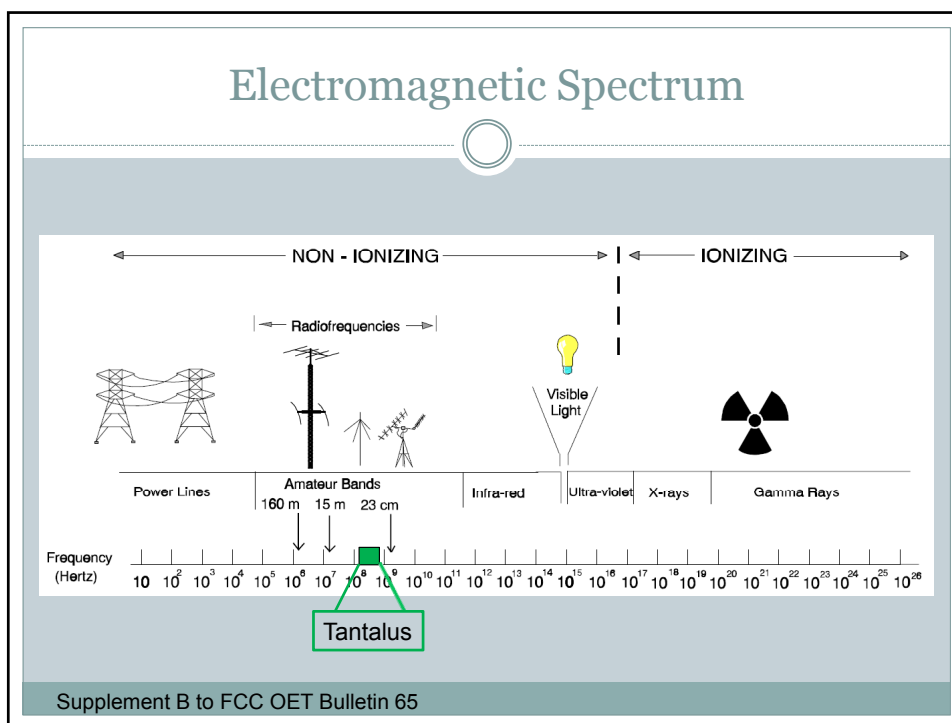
Electromagnetic Spectrum

NON - IONIZING

IONIZING

Radiofrequencies

Visible Light

Power Lines

Amateur Bands

160 m 15 m 23 cm

Infra-red

Ultra-violet

X-rays

Gamma Rays

Frequency (Hertz)

$10$ $10^2$ $10^3$ $10^4$ $10^5$ $10^6$ $10^7$ $10^8$ $10^9$ $10^{10}$ $10^{11}$ $10^{12}$ $10^{13}$ $10^{14}$ $10^{15}$ $10^{16}$ $10^{17}$ $10^{18}$ $10^{19}$ $10^{20}$ $10^{21}$ $10^{22}$ $10^{23}$ $10^{24}$ $10^{25}$ $10^{26}$

Tantalus

Supplement B to FCC OET Bulletin 65